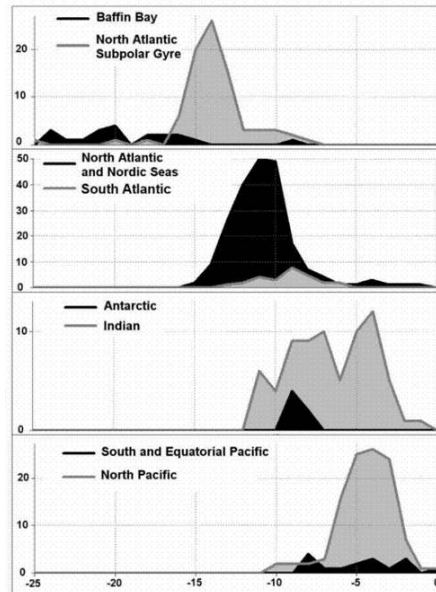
Baffin Bay
North Atlantic Subpolar Gyre
20
10
0

North Atlantic and Nordic Seas
South Atlantic
50
40
30
20
10
0

Antarctic
Indian
10
0

South and Equatorial Pacific
North Pacific
20
10
0
-25
-20
-15
-10
-5
0